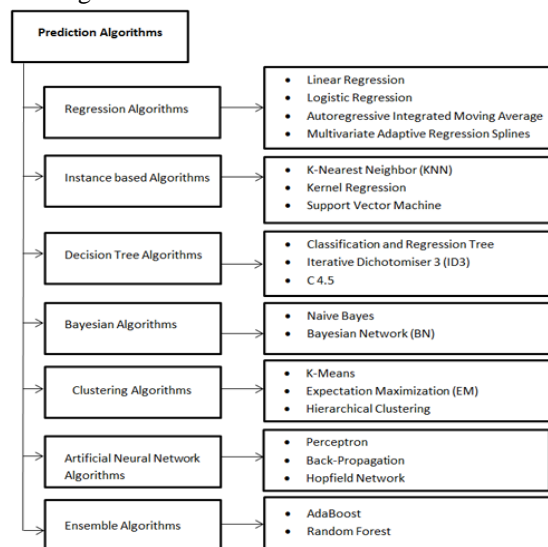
Prediction Algorithms

Regression Algorithms

- Linear Regression
- Logistic Regression
- Autoregressive Integrated Moving Average
- Multivariate Adaptive Regression Splines

Instance based Algorithms

- K-Nearest Neighbor (KNN)
- Kernel Regression
- Support Vector Machine

Decision Tree Algorithms

- Classification and Regression Tree
- Iterative Dichotomiser 3 (ID3)
- C 4.5

Bayesian Algorithms

- Naive Bayes
- Bayesian Network (BN)

Clustering Algorithms

- K-Means
- Expectation Maximization (EM)
- Hierarchical Clustering

Artificial Neural Network Algorithms

- Perceptron
- Back-Propagation
- Hopfield Network

Ensemble Algorithms

- AdaBoost
- Random Forest